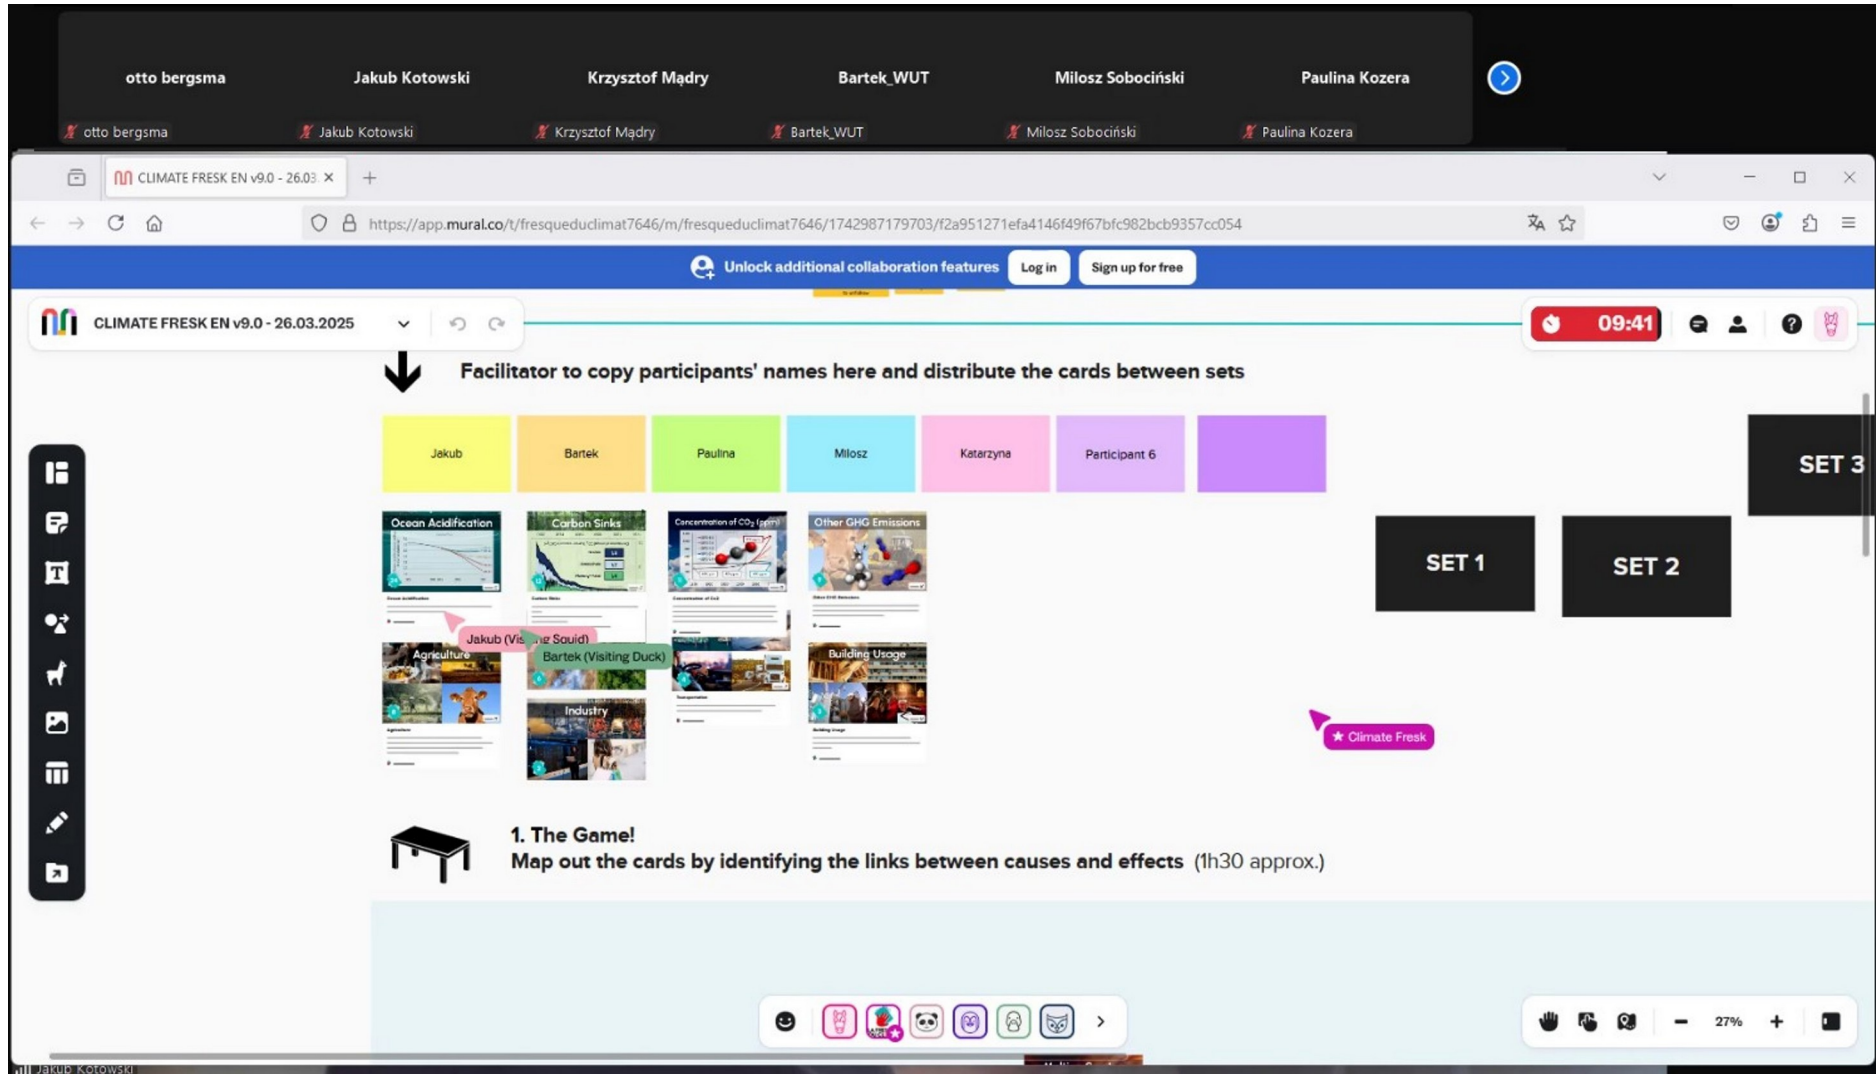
otto bergsma
Jakub Kotowski
Krzysztof Mądry
Bartek_WUT
Milosz Sobociński
Paulina Kozera

otto bergsma
Jakub Kotowski
Krzysztof Mądry
Bartek_WUT
Milosz Sobociński
Paulina Kozera

CLIMATE FRESK EN v9.0 - 26.03. ×
+

https://app.mural.co/t/fresqueduclimat7646/m/fresqueduclimat7646/1742987179703/f2a951271efa4146f49f67bfc982bcb9357cc054

Unlock additional collaboration features Log in Sign up for free

CLIMATE FRESK EN v9.0 - 26.03.2025

09:41

Facilitator to copy participants' names here and distribute the cards between sets

| Jakub | Bartek | Paulina | Milosz | Katarzyna | Participant 6 | |
|---|---|---|---|---|---|---|

SET 3
SET 1
SET 2

Ocean Acidification
Carbon Sinks
Concentration of $CO_2$ (ppm)
Other GHG Emissions
Jakub (Vis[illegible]g Squid)
Bartek (Visiting Duck)
Agriculture
Building Usage
Industry

★ Climate Fresk

1. The Game!
Map out the cards by identifying the links between causes and effects (1h30 approx.)

27%

Jakub Kotowski